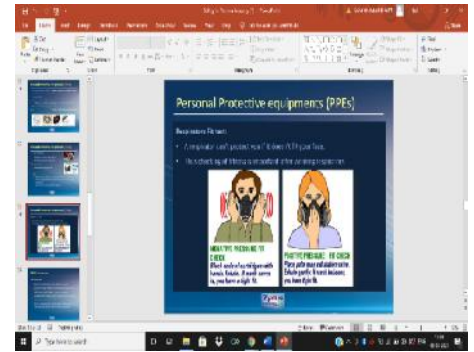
Personal Protective equipments (PPEs)

Respirators Fit test:

A respirator can't protect you if it doesn't fit your face.

Fit check: Fit test is an essential of the use of respirator.

NEGATIVE PRESSURE FIT CHECK
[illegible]

POSITIVE PRESSURE FIT CHECK
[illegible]

Type here to search